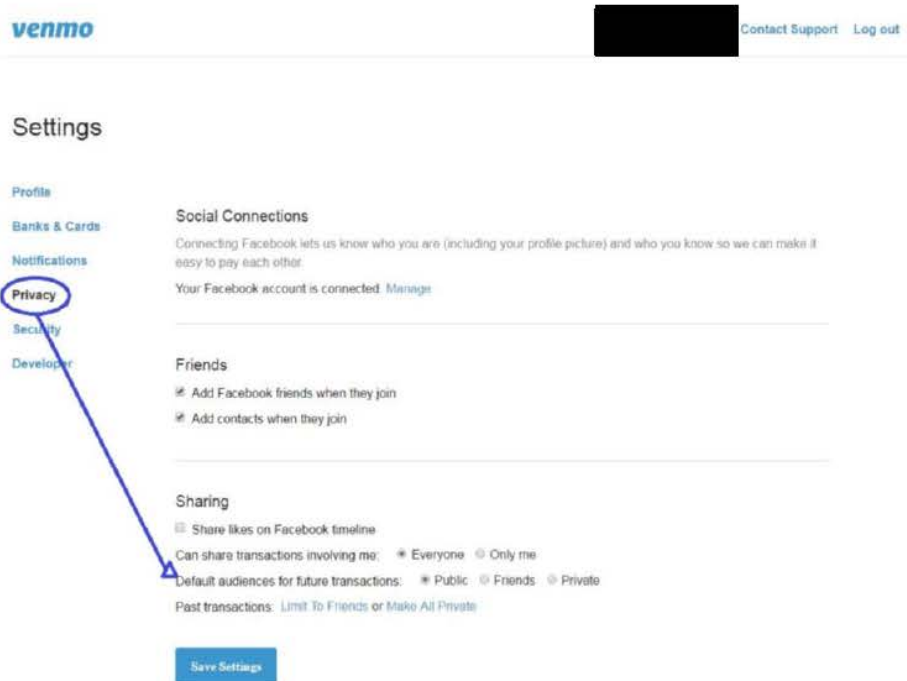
venmo

Contact Support Log out

Settings

Profile

Banks & Cards

Notifications

Privacy

Security

Developer

Social Connections

Connecting Facebook lets us know who you are (including your profile picture) and who you know so we can make it easy to pay each other.

Your Facebook account is connected. Manage

Friends

Add Facebook friends when they join

Add contacts when they join

Sharing

Share likes on Facebook timeline

Can share transactions involving me: Everyone Only me

Default audiences for future transactions: Public Friends Private

Past transactions: Limit To Friends or Make All Private

Save Settings